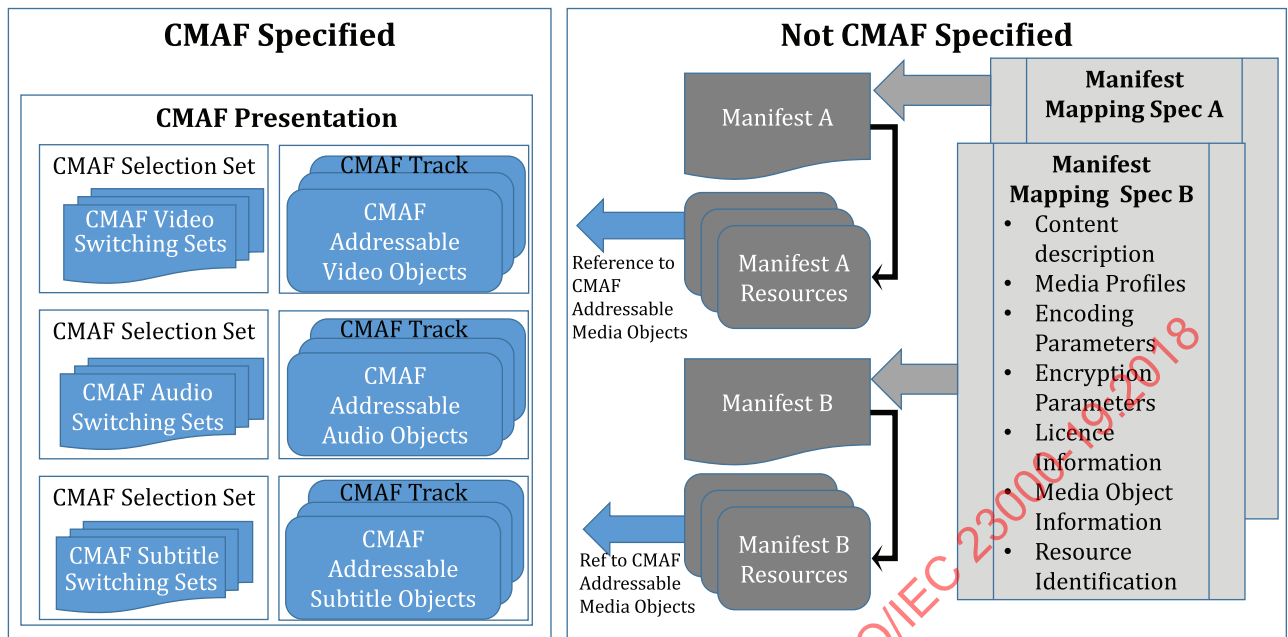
CMAF Specified

CMAF Presentation

CMAF Selection Set

CMAF Video Switching Sets

CMAF Track

CMAF Addressable Video Objects

CMAF Selection Set

CMAF Audio Switching Sets

CMAF Track

CMAF Addressable Audio Objects

CMAF Selection Set

CMAF Subtitle Switching Sets

CMAF Track

CMAF Addressable Subtitle Objects

Not CMAF Specified

Manifest A

Manifest Mapping Spec A

Manifest Mapping Spec B

- Content description
- Media Profiles
- Encoding Parameters
- Encryption Parameters
- Licence Information
- Media Object Information
- Resource Identification

Reference to CMAF Addressable Media Objects

Manifest A Resources

Manifest B

Ref to CMAF Addressable Media Objects

Manifest B Resources

O/IEC 23000-19:2018